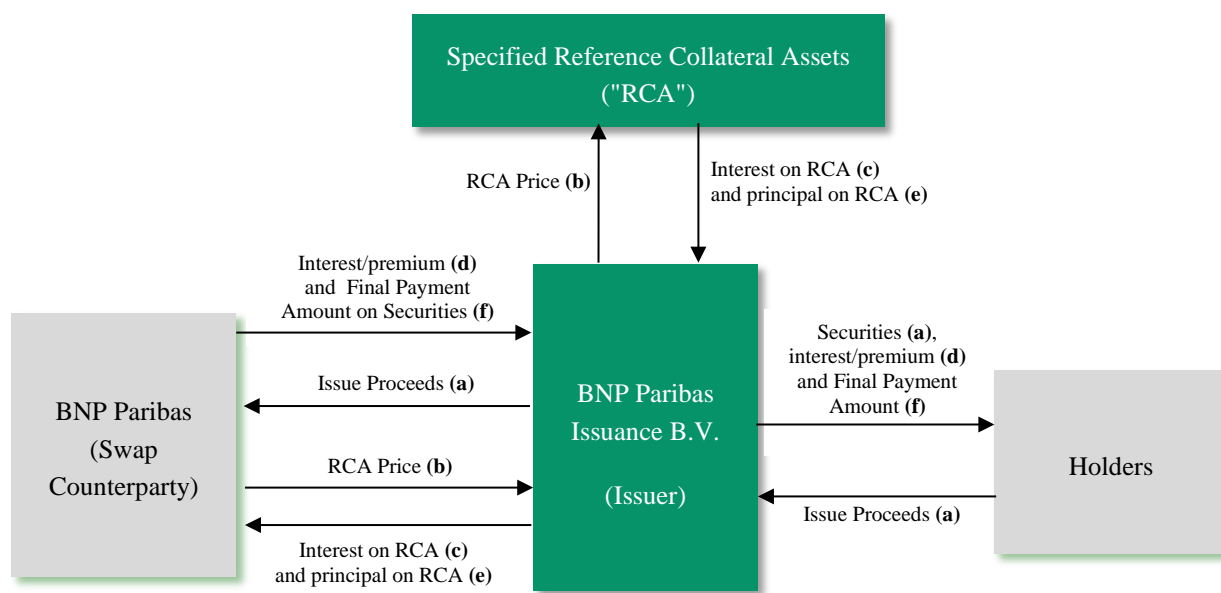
Specified Reference Collateral Assets ("RCA")

RCA Price **(b)**

Interest on RCA **(c)** and principal on RCA **(e)**

Interest/premium **(d)** and Final Payment Amount on Securities **(f)**

BNP Paribas (Swap Counterparty)

Issue Proceeds **(a)**

RCA Price **(b)**

Interest on RCA **(c)** and principal on RCA **(e)**

BNP Paribas Issuance B.V.

(Issuer)

Securities **(a)**, interest/premium **(d)** and Final Payment Amount **(f)**

Holders

Issue Proceeds **(a)**